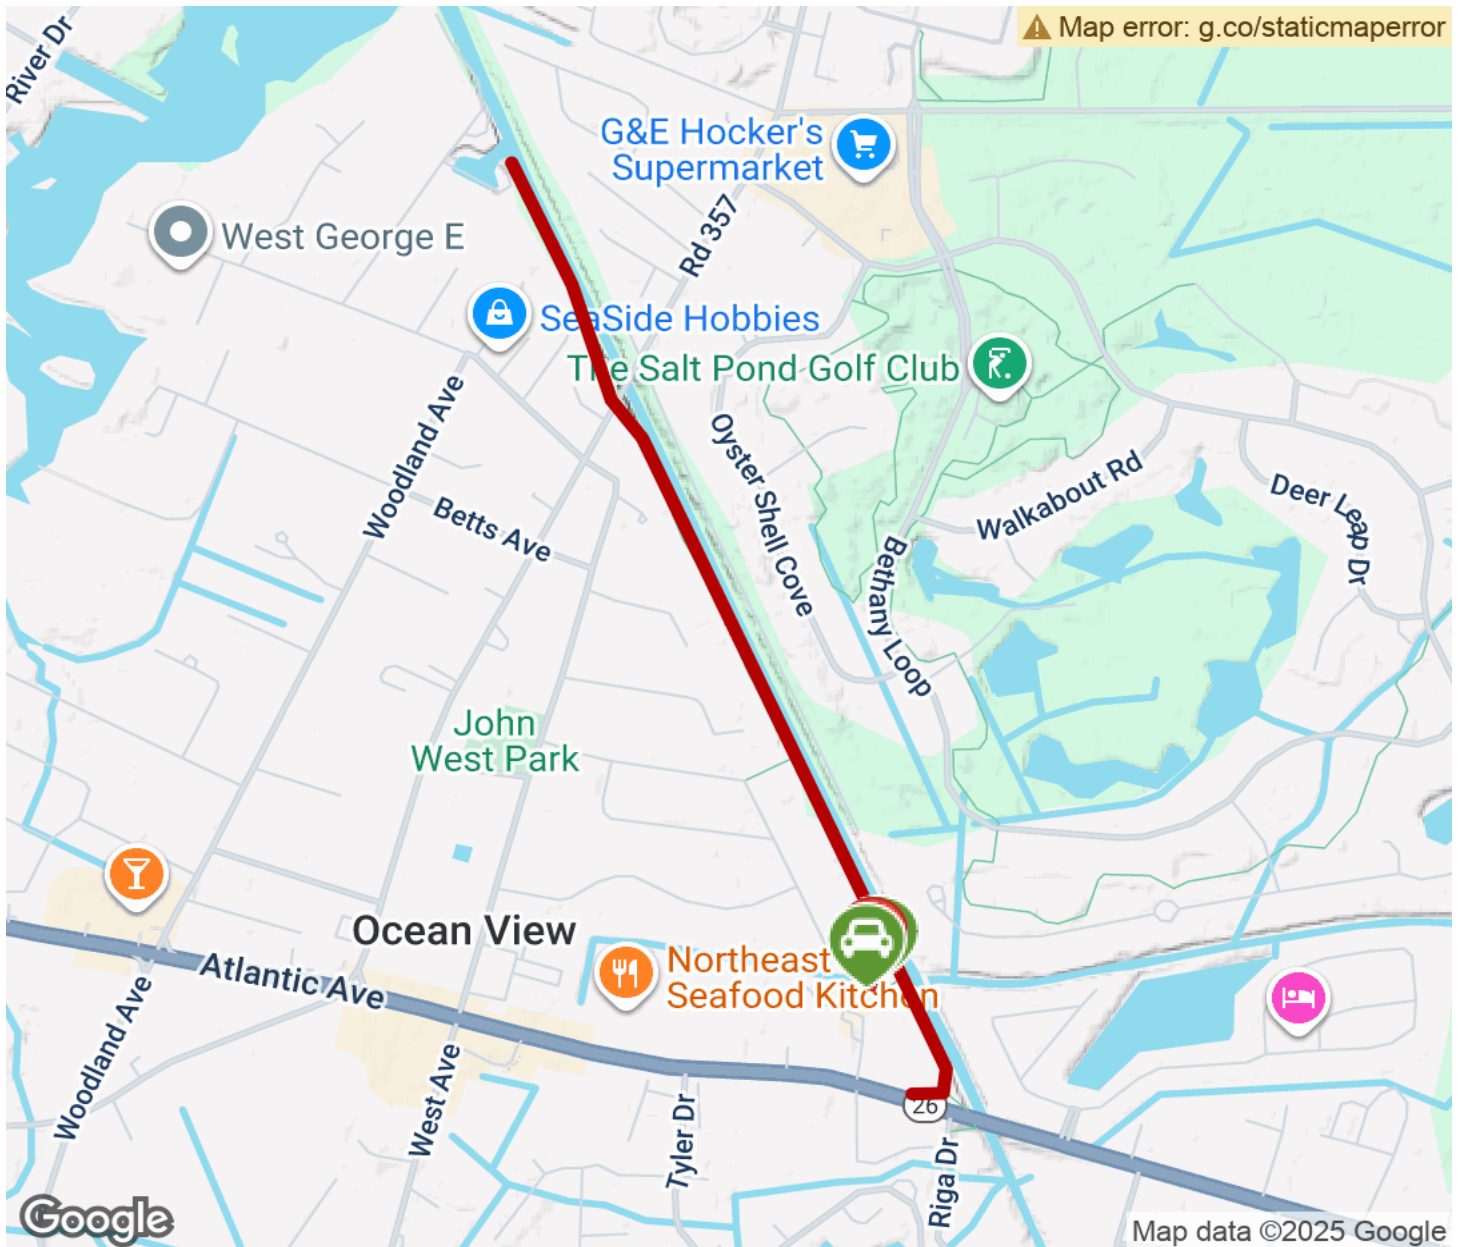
Map error: g.co/staticmaperror

River Dr

G&E Hocker's Supermarket

Rd 357

West George E

SeaSide Hobbies

The Salt Pond Golf Club

Woodland Ave

Oyster Shell Cove

Walkabout Rd

Deer Leap Dr

Betts Ave

Bethany Loop

John West Park

Ocean View

Atlantic Ave

Northeast Seafood Kitchen

Woodland Ave

West Ave

Tyler Dr

26

Riga Dr

Google

Map data ©2025 Google